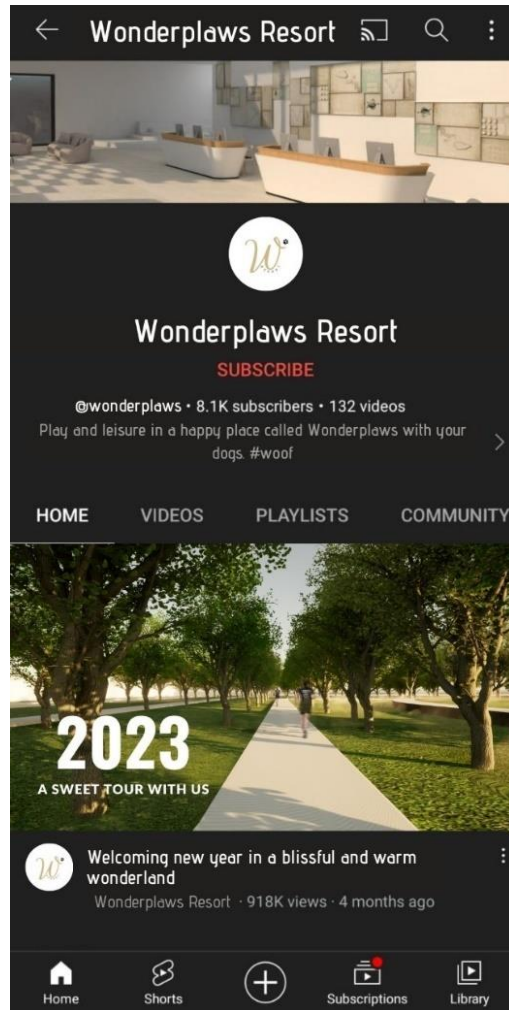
Wonderplaws Resort

Wonderplaws Resort

SUBSCRIBE

@wonderplaws • 8.1K subscribers • 132 videos

Play and leisure in a happy place called Wonderplaws with your dogs. #woof

HOME VIDEOS PLAYLISTS COMMUNITY

2023

A SWEET TOUR WITH US

Welcoming new year in a blissful and warm wonderland

Wonderplaws Resort · 918K views · 4 months ago

Home Shorts Subscriptions Library